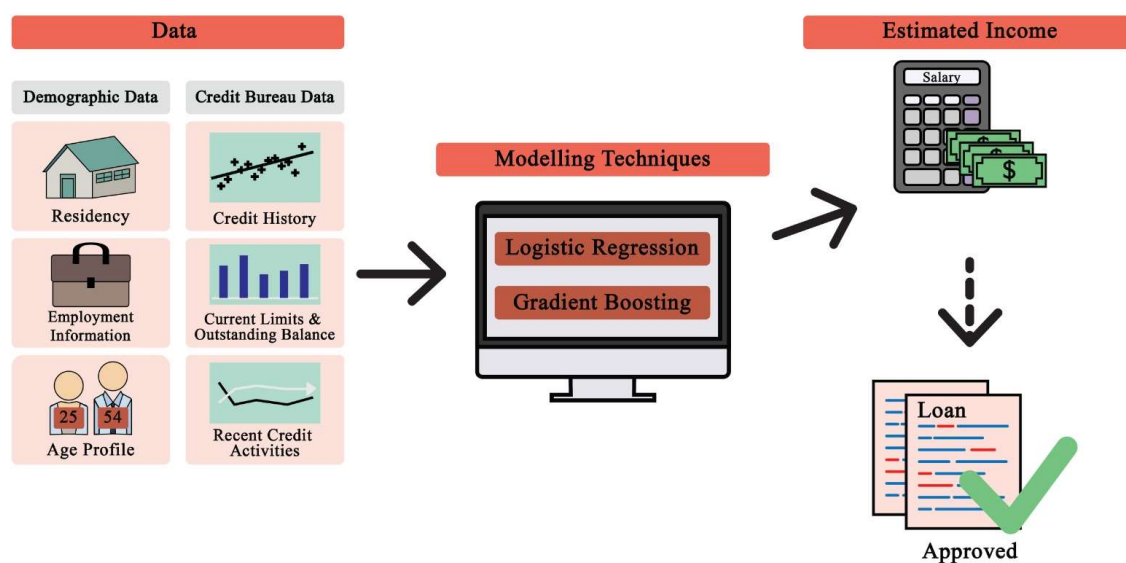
Data

Demographic Data

Credit Bureau Data

Residency

Credit History

Employment Information

Current Limits & Outstanding Balance

25

54

Age Profile

Recent Credit Activities

Modelling Techniques

Logistic Regression

Gradient Boosting

Estimated Income

Salary

$

Loan

Approved